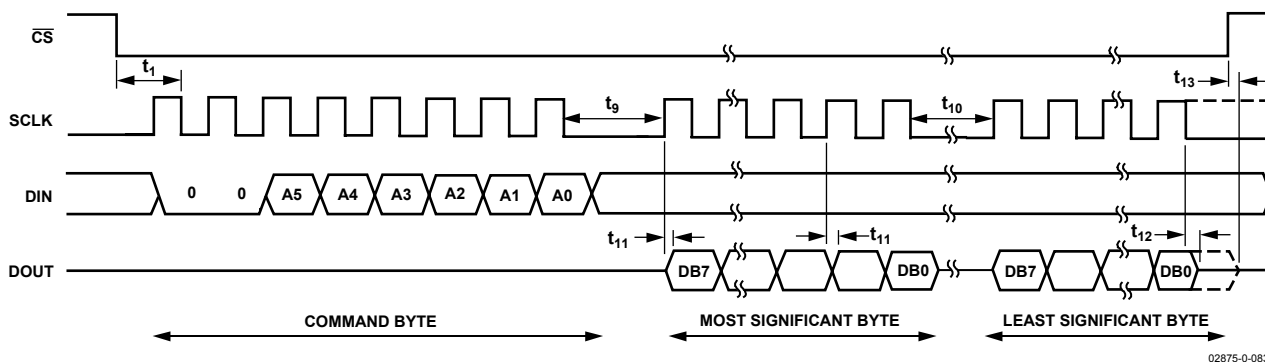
$\overline{CS}$

$t_1$

SCLK

$t_9$

$t_{10}$

$t_{13}$

DIN

0 0 A5 A4 A3 A2 A1 A0

$t_{11}$

$t_{11}$

$t_{12}$

DOUT

DB7 DB0 DB7 DB0

COMMAND BYTE

MOST SIGNIFICANT BYTE

LEAST SIGNIFICANT BYTE

02875-0-08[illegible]